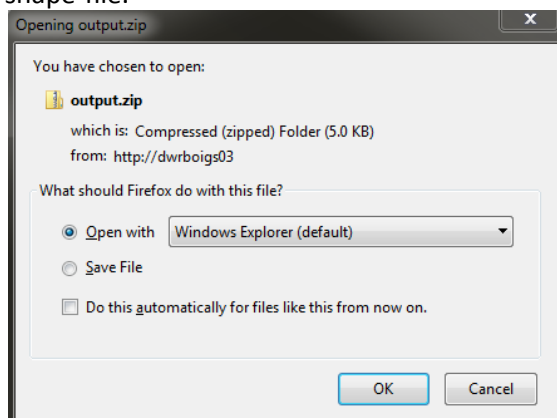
shape file.

Opening output.zip

You have chosen to open:

output.zip

which is: Compressed (zipped) Folder (5.0 KB)

from: http://dwrboigs03

What should Firefox do with this file?

Open with Windows Explorer (default)

Save File

Do this automatically for files like this from now on.

OK

Cancel